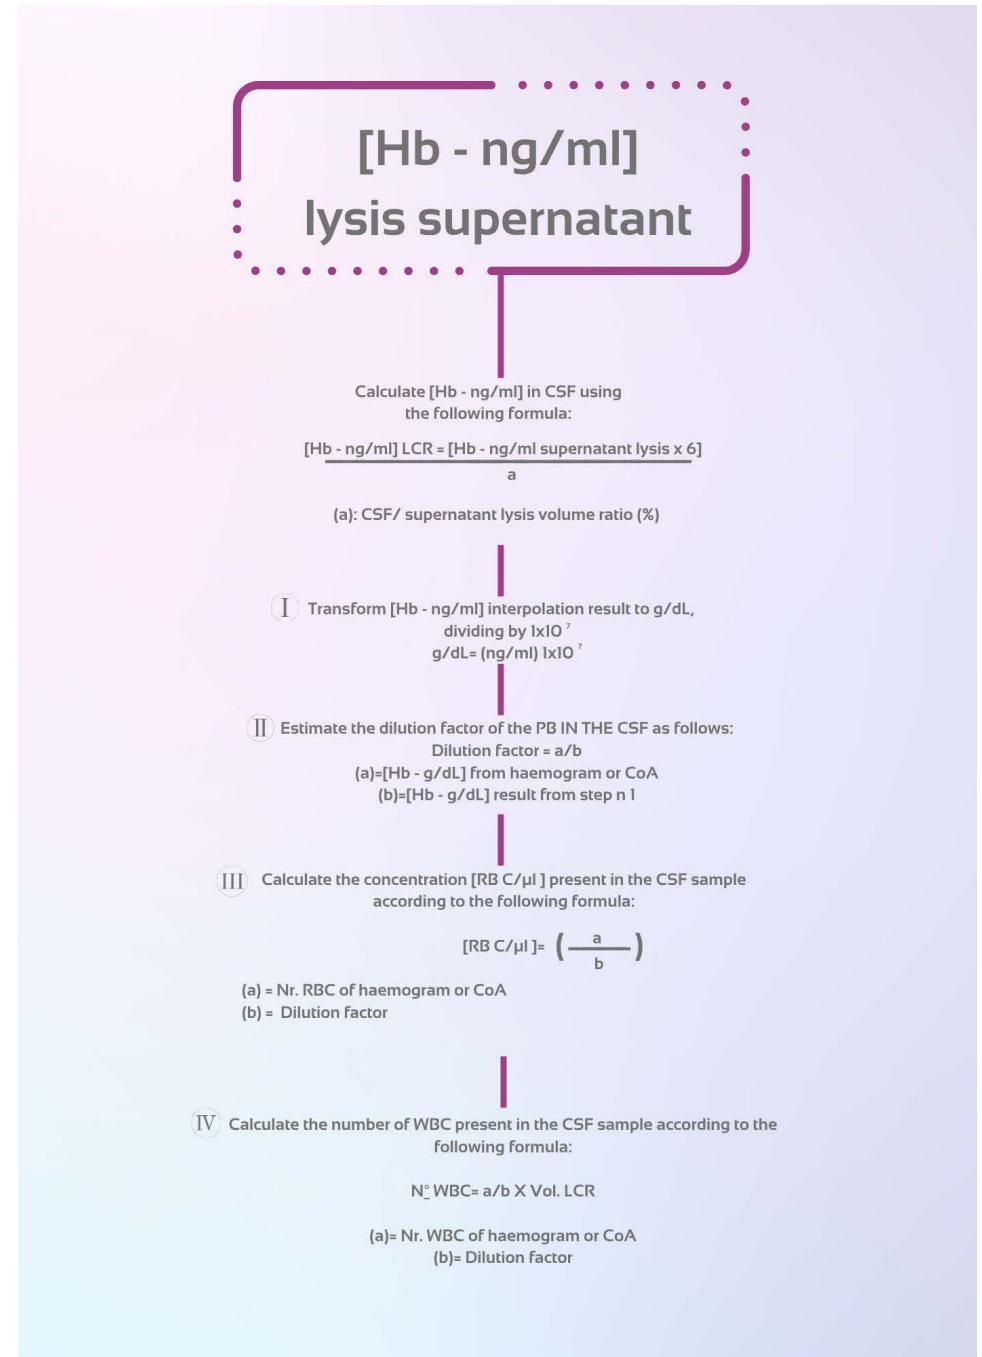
[Hb - ng/ml]
lysis supernatant

Calculate [Hb - ng/ml] in CSF using the following formula:

$\frac{\text{[Hb - ng/ml] LCR = [Hb - ng/ml supernatant lysis x 6]}}{\text{a}}$

(a): CSF/ supernatant lysis volume ratio (%)

I Transform [Hb - ng/ml] interpolation result to g/dL, dividing by $1x10^7$
g/dL= (ng/ml) $1x10^7$

II Estimate the dilution factor of the PB IN THE CSF as follows:
Dilution factor = a/b
(a)=[Hb - g/dL] from haemogram or CoA
(b)=[Hb - g/dL] result from step n 1

III Calculate the concentration [RB C/µl ] present in the CSF sample according to the following formula:

[RB C/µl ]= $\left(\frac{a}{b}\right)$

(a) = Nr. RBC of haemogram or CoA
(b) = Dilution factor

IV Calculate the number of WBC present in the CSF sample according to the following formula:

N° WBC= a/b X Vol. LCR

(a)= Nr. WBC of haemogram or CoA
(b)= Dilution factor